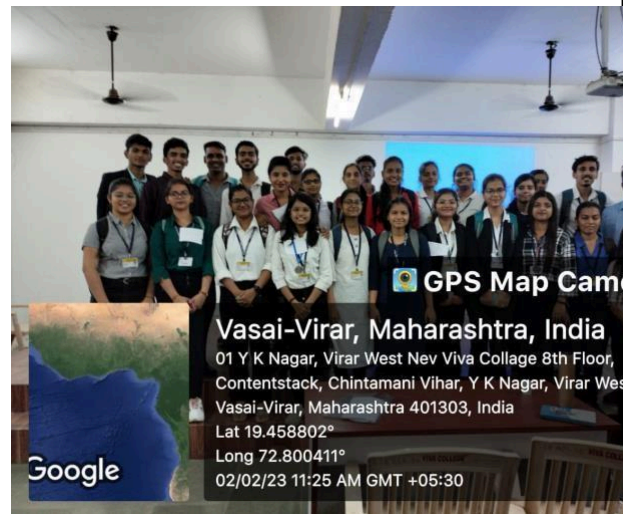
GPS Map Came

Vasai-Virar, Maharashtra, India
01 Y K Nagar, Virar West Nev Viva Collage 8th Floor, Contentstack, Chintamani Vihar, Y K Nagar, Virar Wes
Vasai-Virar, Maharashtra 401303, India
Lat 19.458802°
Long 72.800411°
02/02/23 11:25 AM GMT +05:30

Google